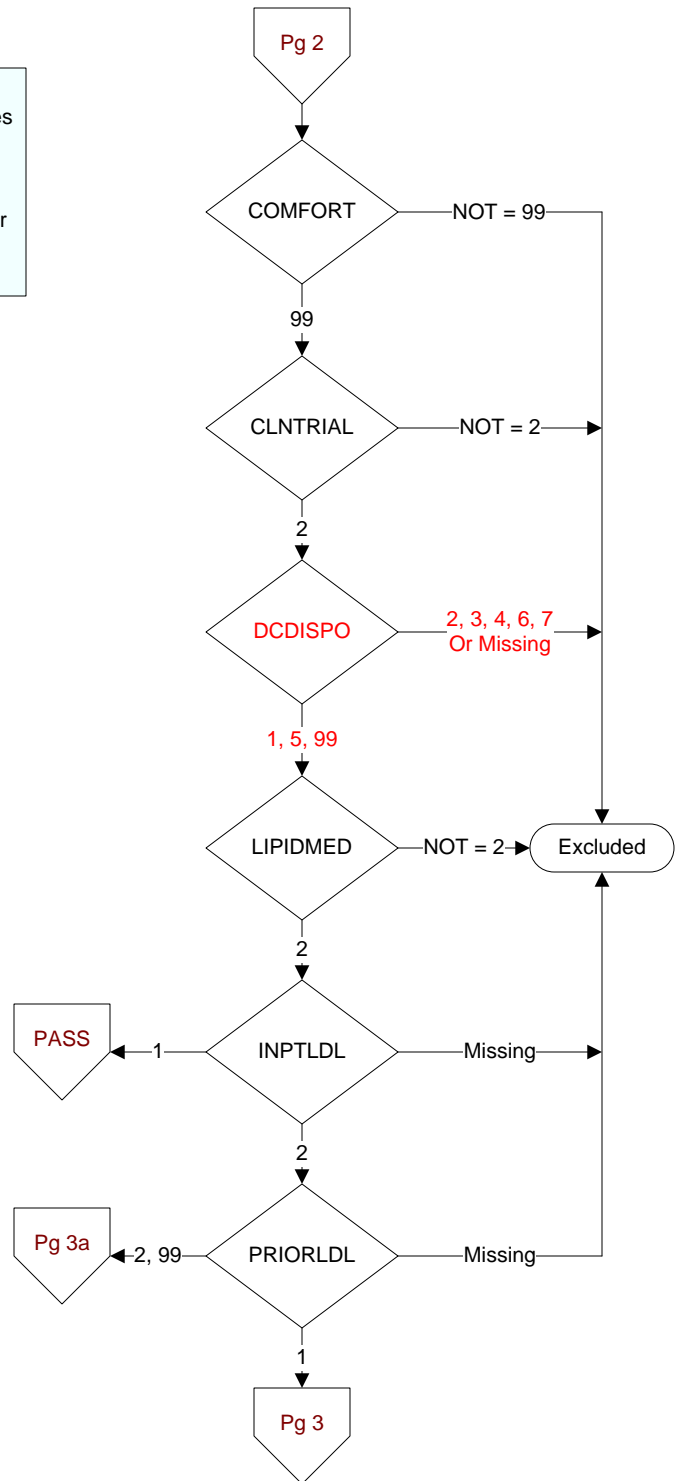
Pg 2

es

r

COMFORT

NOT = 99

99

CLNTRIAL

NOT = 2

2

DCDISPO

2, 3, 4, 6, 7
Or Missing

1, 5, 99

LIPIDMED

NOT = 2

Excluded

2

PASS

1

INPTLDL

Missing

2

Pg 3a

2, 99

PRIORLDL

Missing

1

Pg 3